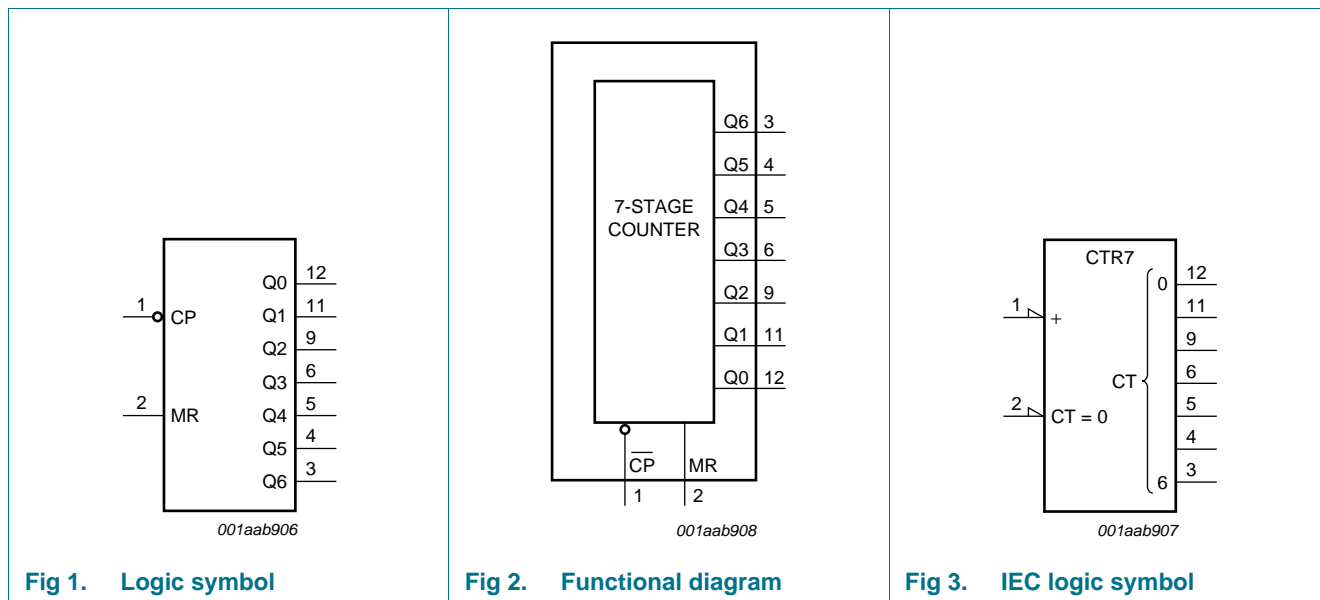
1 CP
2 MR
Q0 12
Q1 11
Q2 9
Q3 6
Q4 5
Q5 4
Q6 3

001aab906

Fig 1. Logic symbol

7-STAGE COUNTER
Q6 3
Q5 4
Q4 5
Q3 6
Q2 9
Q1 11
Q0 12
$\overline{CP}$ MR
1 2

001aab908

Fig 2. Functional diagram

CTR7
1 +
2 CT = 0
CT
0 12
11
9
6
5
4
6 3

001aab907

Fig 3. IEC logic symbol